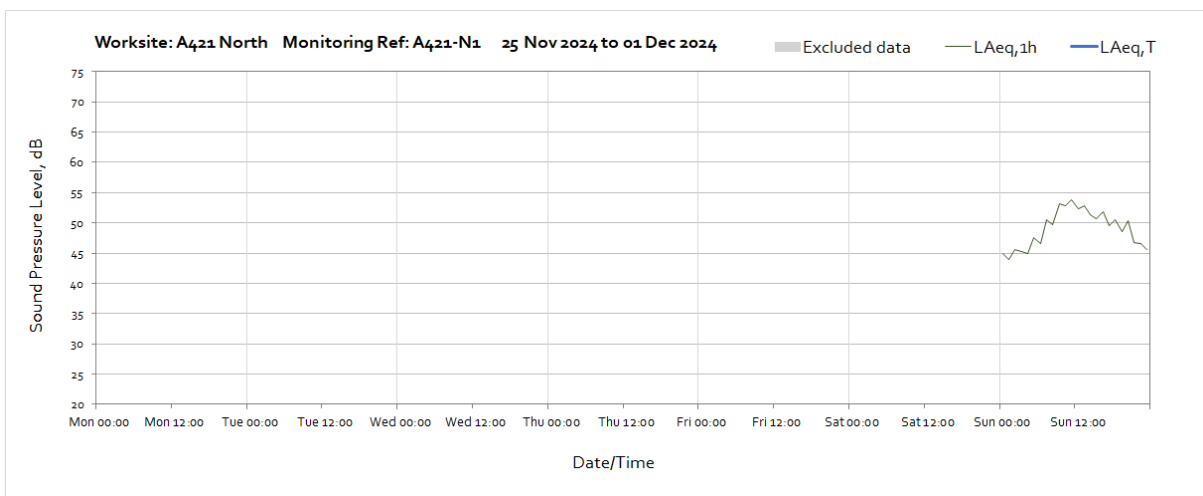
Worksite: A421 North Monitoring Ref: A421-N1 25 Nov 2024 to 01 Dec 2024

Excluded data LAeq,1h LAeq,T

Sound Pressure Level, dB

75
70
65
60
55
50
45
40
35
30
25
20

Mon 00:00 Mon 12:00 Tue 00:00 Tue 12:00 Wed 00:00 Wed 12:00 Thu 00:00 Thu 12:00 Fri 00:00 Fri 12:00 Sat 00:00 Sat 12:00 Sun 00:00 Sun 12:00

Date/Time